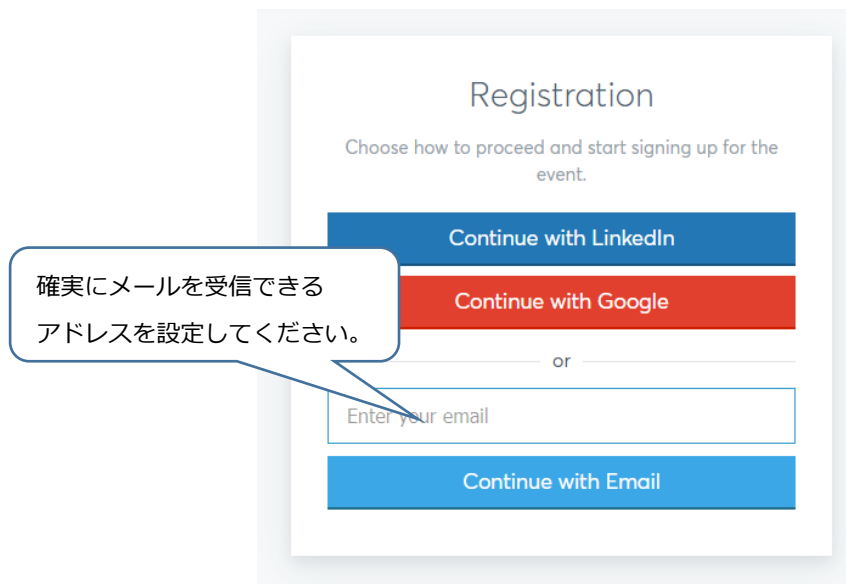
Registration

Choose how to proceed and start signing up for the event.

Continue with LinkedIn

確実にメールを受信できるアドレスを設定してください。

Continue with Google

or

Enter your email

Continue with Email